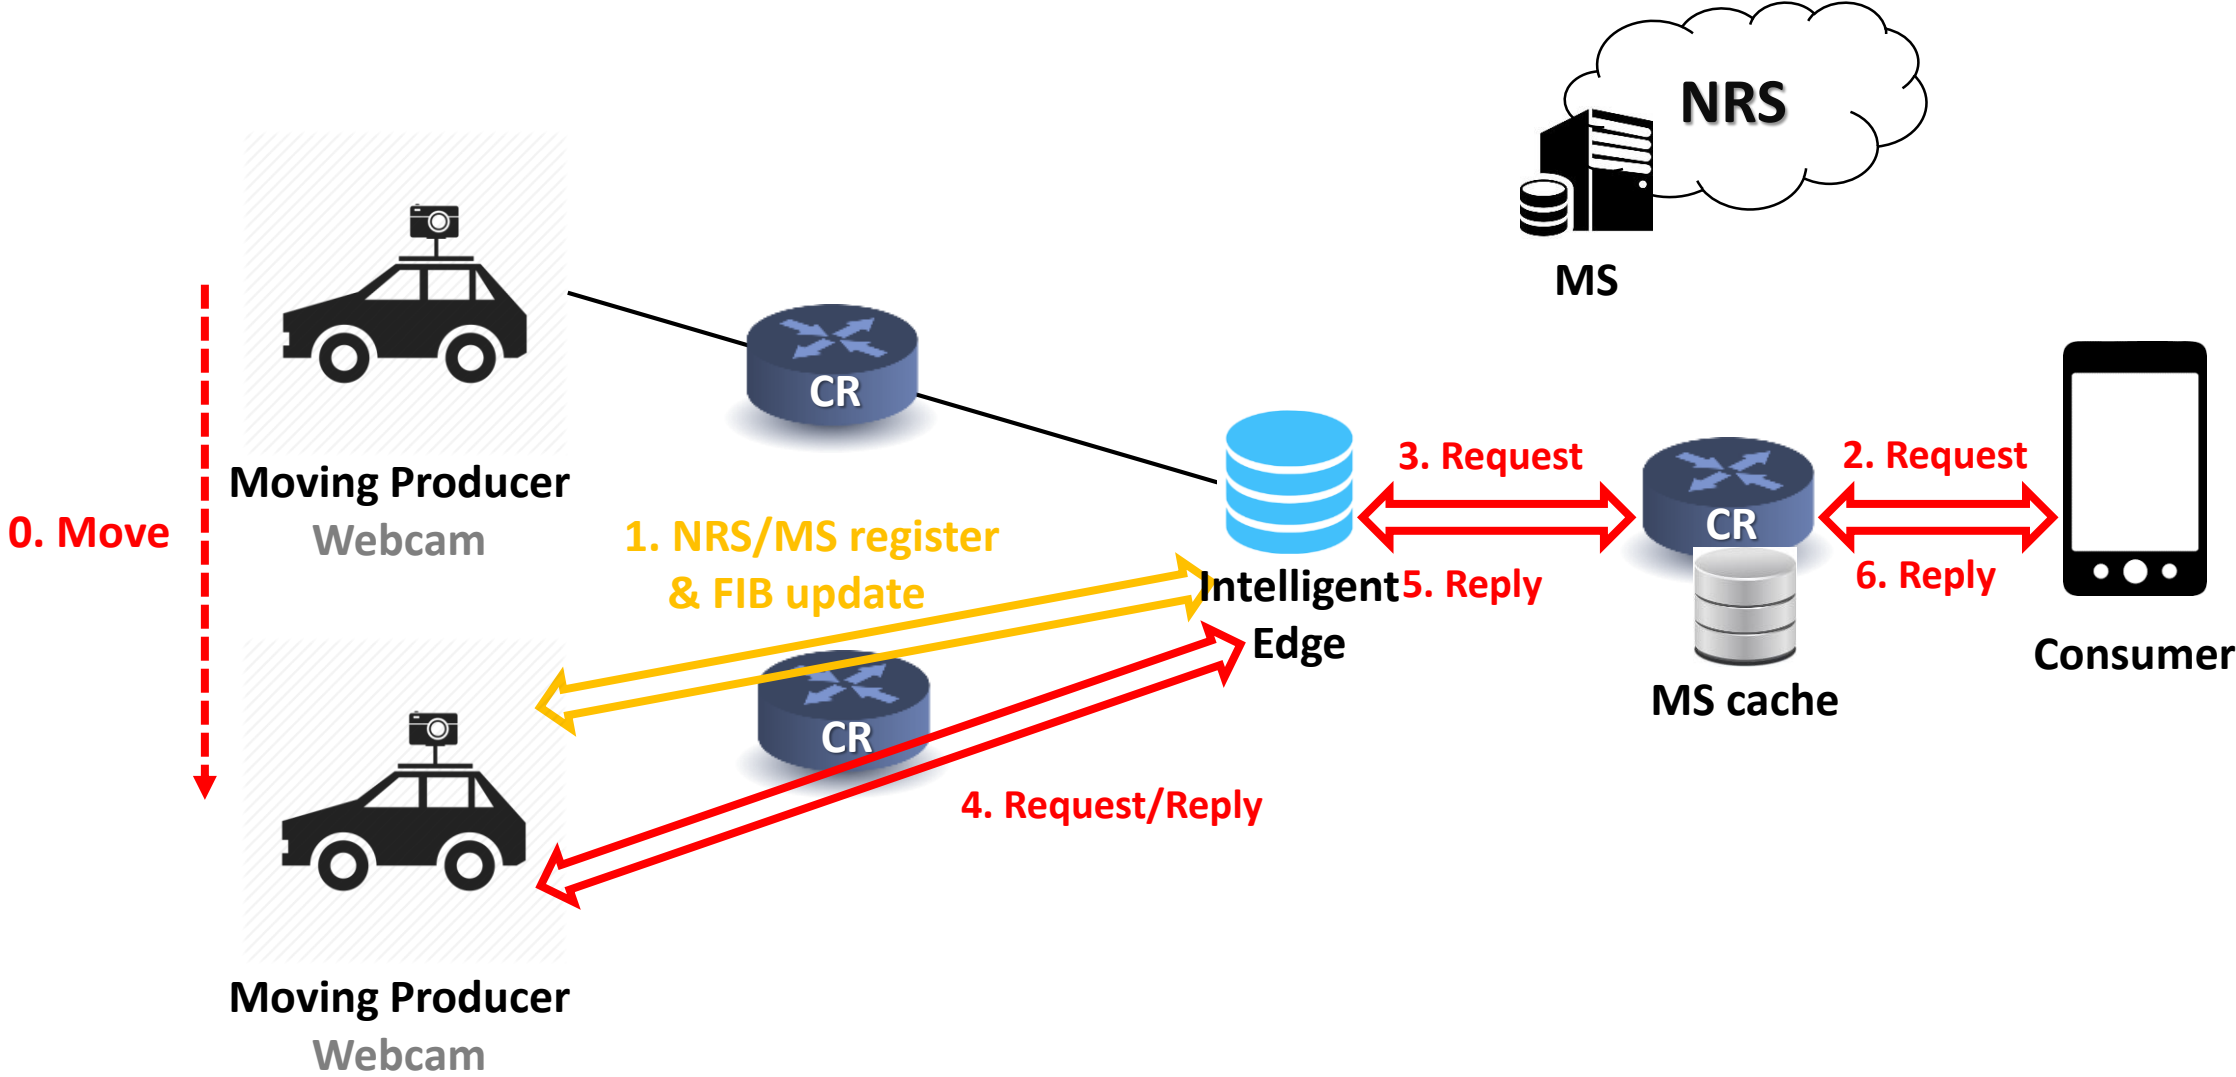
NRS

MS

Moving Producer
Webcam

0. Move

CR

1. NRS/MS register
& FIB update

Intelligent Edge

3. Request

5. Reply

CR

MS cache

2. Request

6. Reply

Consumer

CR

4. Request/Reply

Moving Producer
Webcam